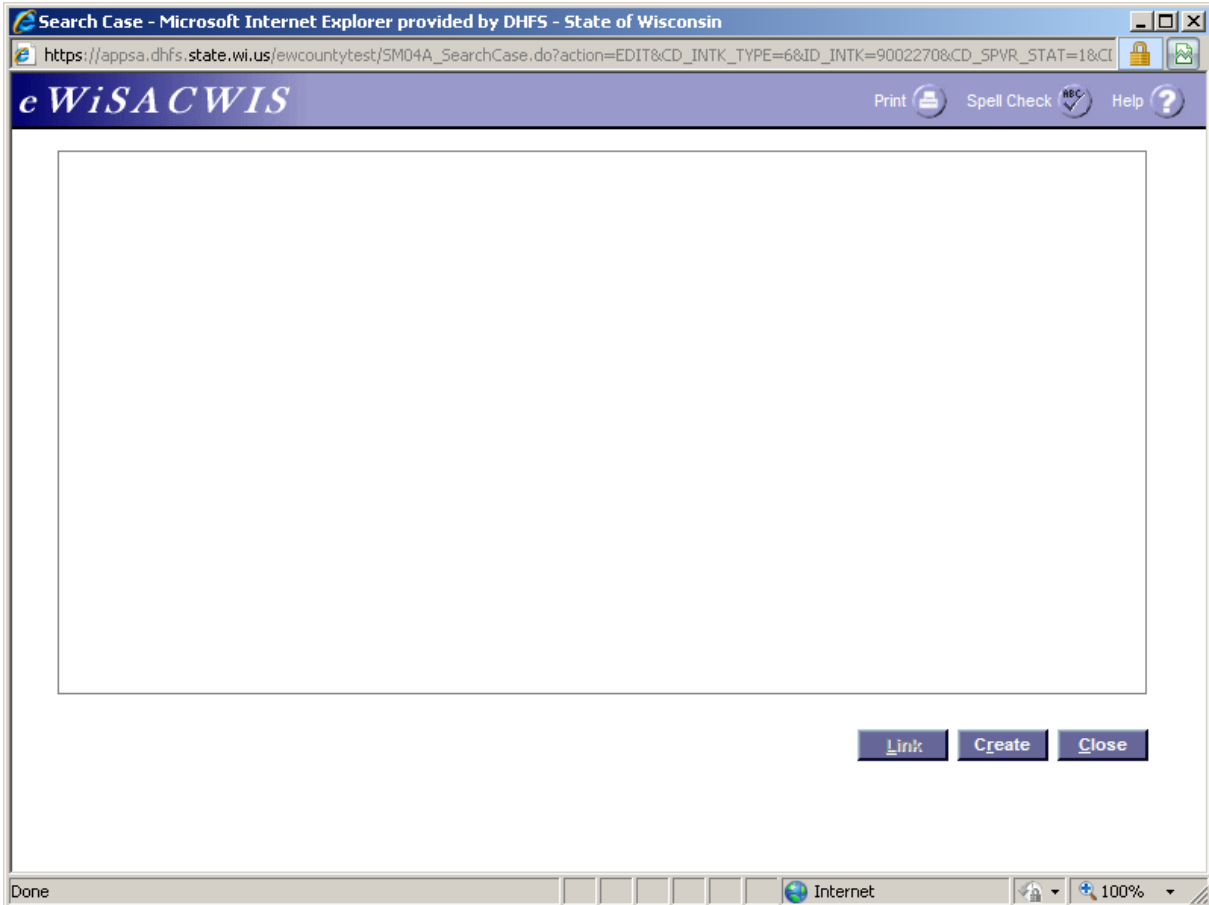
Search Case - Microsoft Internet Explorer provided by DHFS - State of Wisconsin

https://appsa.dhfs.state.wi.us/ewcountytest/SM04A_SearchCase.do?action=EDIT&CD_INTK_TYPE=6&ID_INTK=9002270&CD_SPVR_STAT=1&CI

eWiSACWIS

Print Spell Check Help

Link Create Close

Done Internet 100%